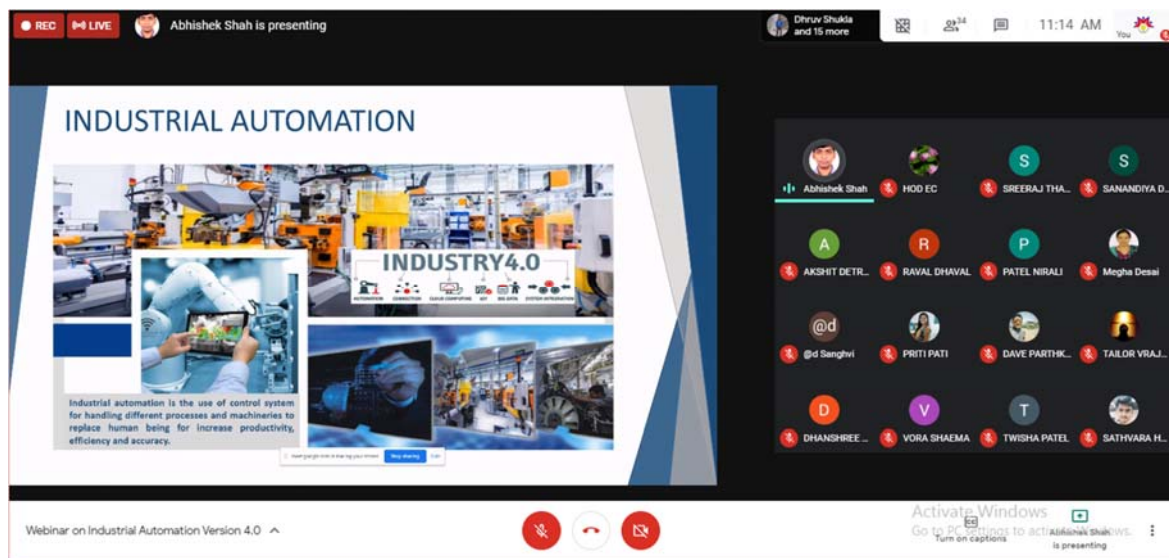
REC LIVE Abhishek Shah is presenting

Dhruv Shukla and 15 more

34

11:14 AM

You

INDUSTRIAL AUTOMATION

INDUSTRY4.0

AUTOMATION CONNECTION CLOUD COMPUTING IOT BIG DATA SYSTEM INTEGRATION

Industrial automation is the use of control system for handling different processes and machineries to replace human being for increase productivity, efficiency and accuracy.

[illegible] Stop sharing Hide

Abhishek Shah

HOD EC

SREERAJ THA...

SANANDIYA D...

AKSHIT DETR...

RAVAL DHAVAL

PATEL NIRALI

Megha Desai

@d Sanghvi

PRITI PATI

DAVE PARTHK...

TAILOR VRAJ...

DHANSHREE ...

VORA SHAEMA

TWISHA PATEL

SATHVARA H...

Webinar on Industrial Automation Version 4.0

Activate Windows
Go to PC settings to activate Windows.

Turn on captions

Abhishek Shah is presenting